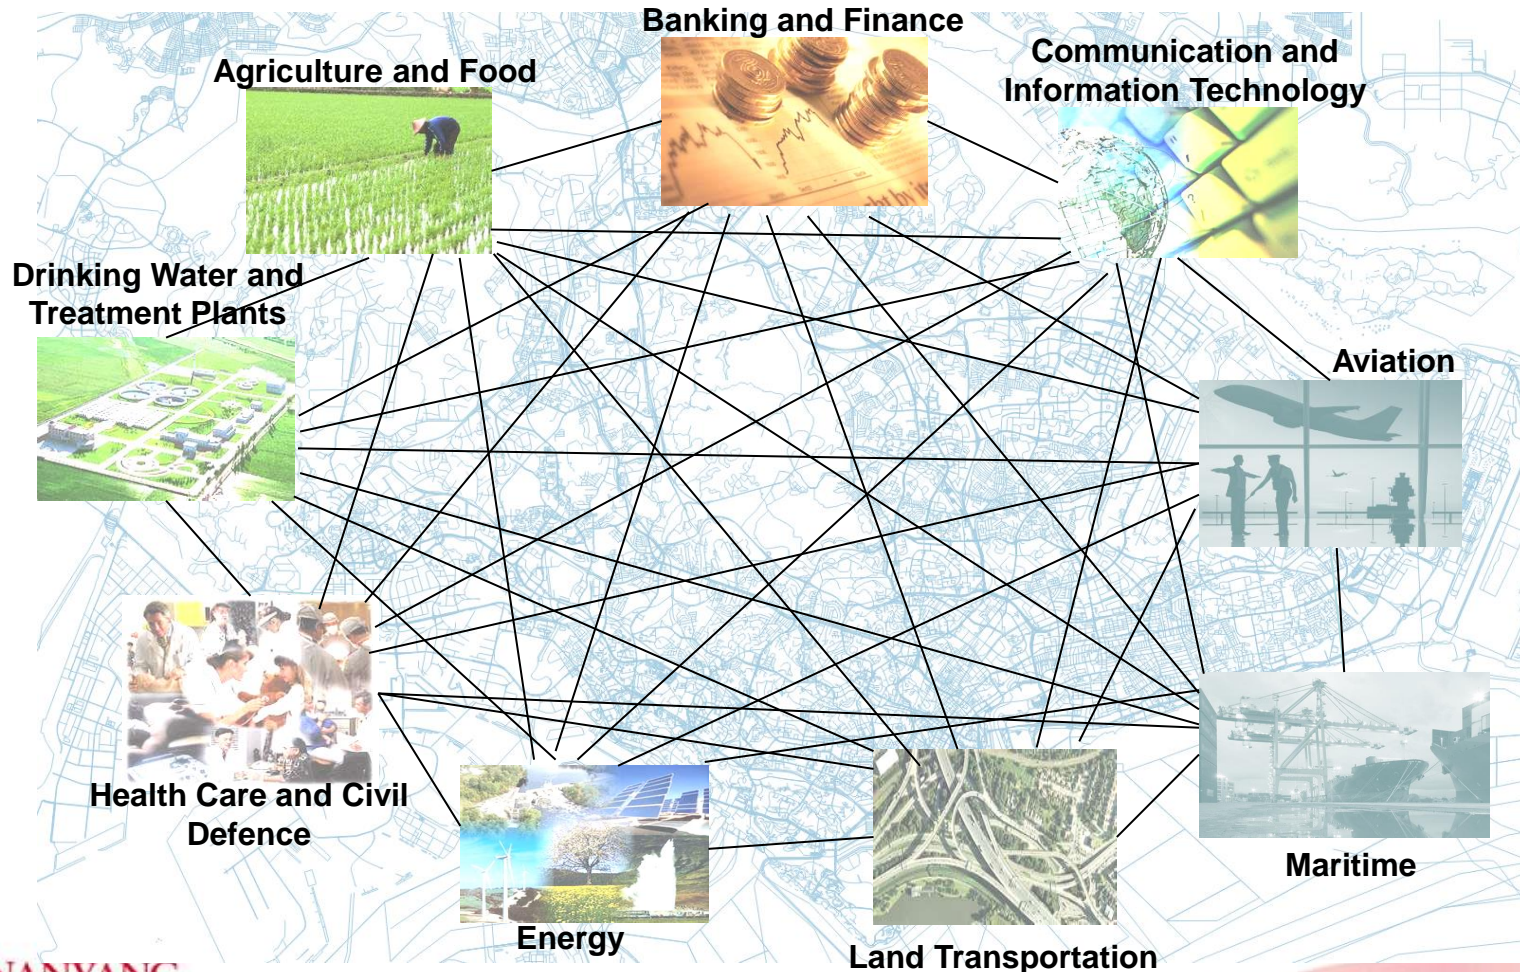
Banking and Finance

Agriculture and Food

Communication and Information Technology

Drinking Water and Treatment Plants

Aviation

Health Care and Civil Defence

Energy

Land Transportation

Maritime

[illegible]ANYANG